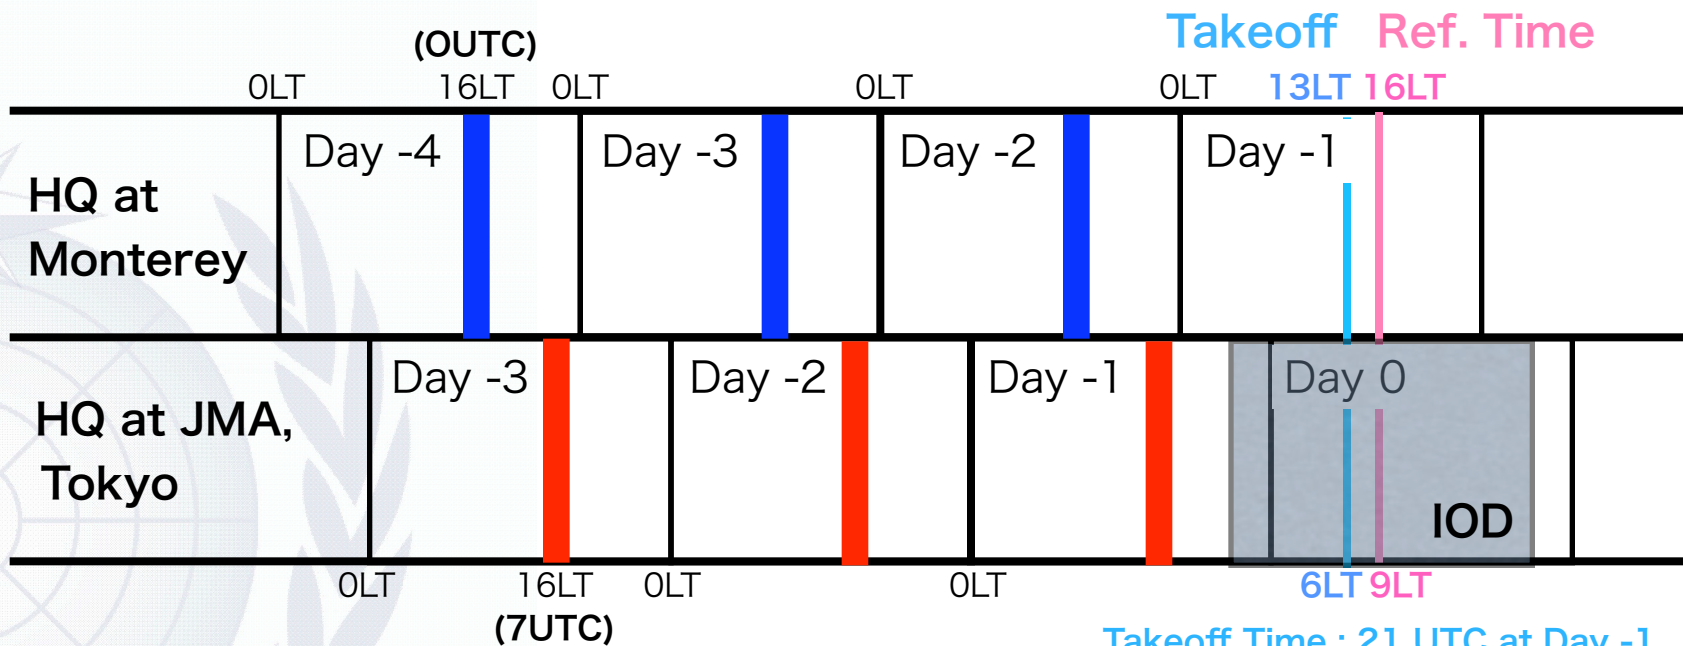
Takeoff Ref. Time

(0UTC)

0LT 16LT 0LT 0LT 0LT 13LT 16LT

HQ at Monterey

Day -4

Day -3

Day -2

Day -1

HQ at JMA, Tokyo

Day -3

Day -2

Day -1

Day 0

IOD

0LT 16LT 0LT 0LT 6LT 9LT

(7UTC)

Takeoff Time : 21 UTC at Day -1